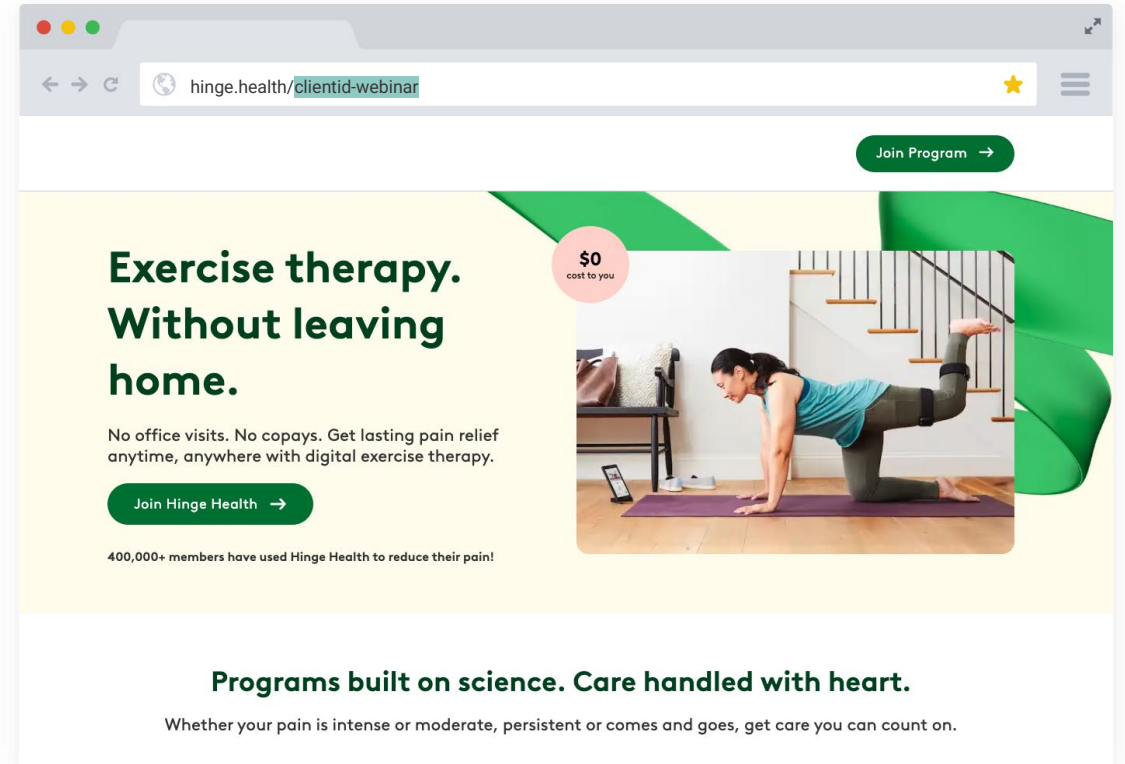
hinge.health/clientid-webinar

Join Program →

Exercise therapy. Without leaving home.

No office visits. No copays. Get lasting pain relief anytime, anywhere with digital exercise therapy.

Join Hinge Health →

400,000+ members have used Hinge Health to reduce their pain!

$0
cost to you

Programs built on science. Care handled with heart.

Whether your pain is intense or moderate, persistent or comes and goes, get care you can count on.